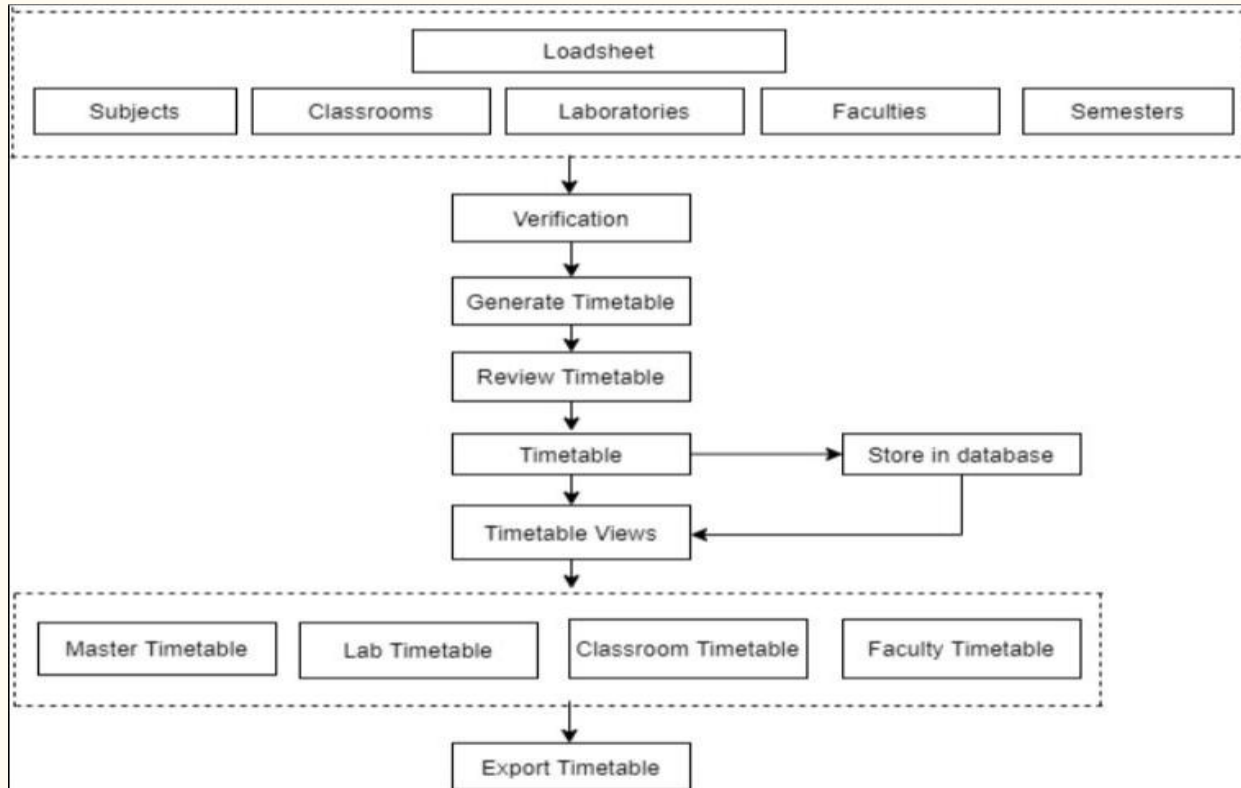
Loadsheet

Subjects

Classrooms

Laboratories

Faculties

Semesters

Verification

Generate Timetable

Review Timetable

Timetable

Store in database

Timetable Views

Master Timetable

Lab Timetable

Classroom Timetable

Faculty Timetable

Export Timetable